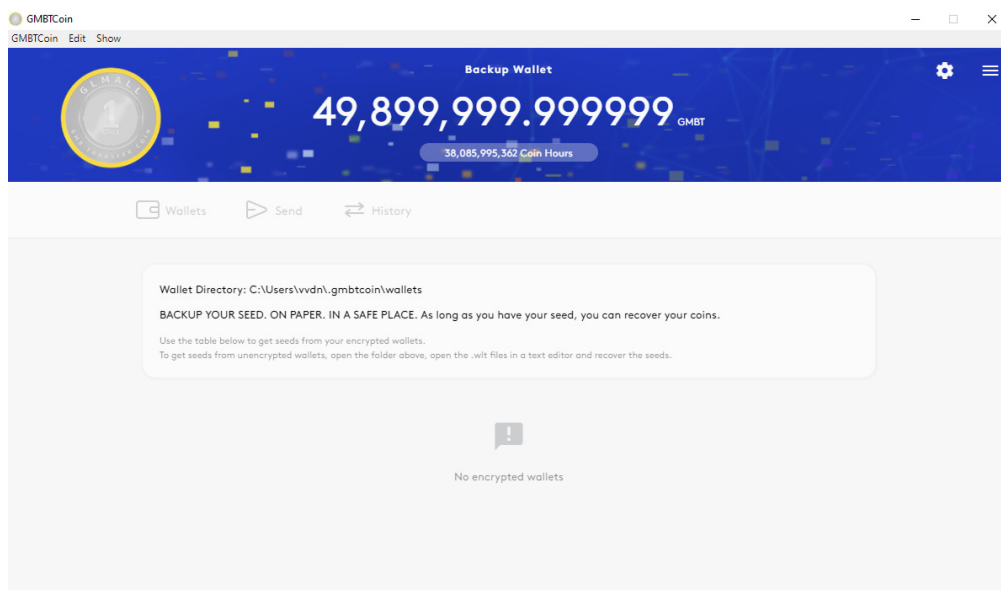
GMBTCoin
GMBTCoin Edit Show

GUMALL
1
Gold Standard Coin

Backup Wallet
49,899,999.999999 GMBT
38,085,995,362 Coin Hours

Wallets Send History

Wallet Directory: C:\Users\vvdn\.gmbtcoin\wallets

BACKUP YOUR SEED. ON PAPER. IN A SAFE PLACE. As long as you have your seed, you can recover your coins.

Use the table below to get seeds from your encrypted wallets.
To get seeds from unencrypted wallets, open the folder above, open the .wlt files in a text editor and recover the seeds.

No encrypted wallets